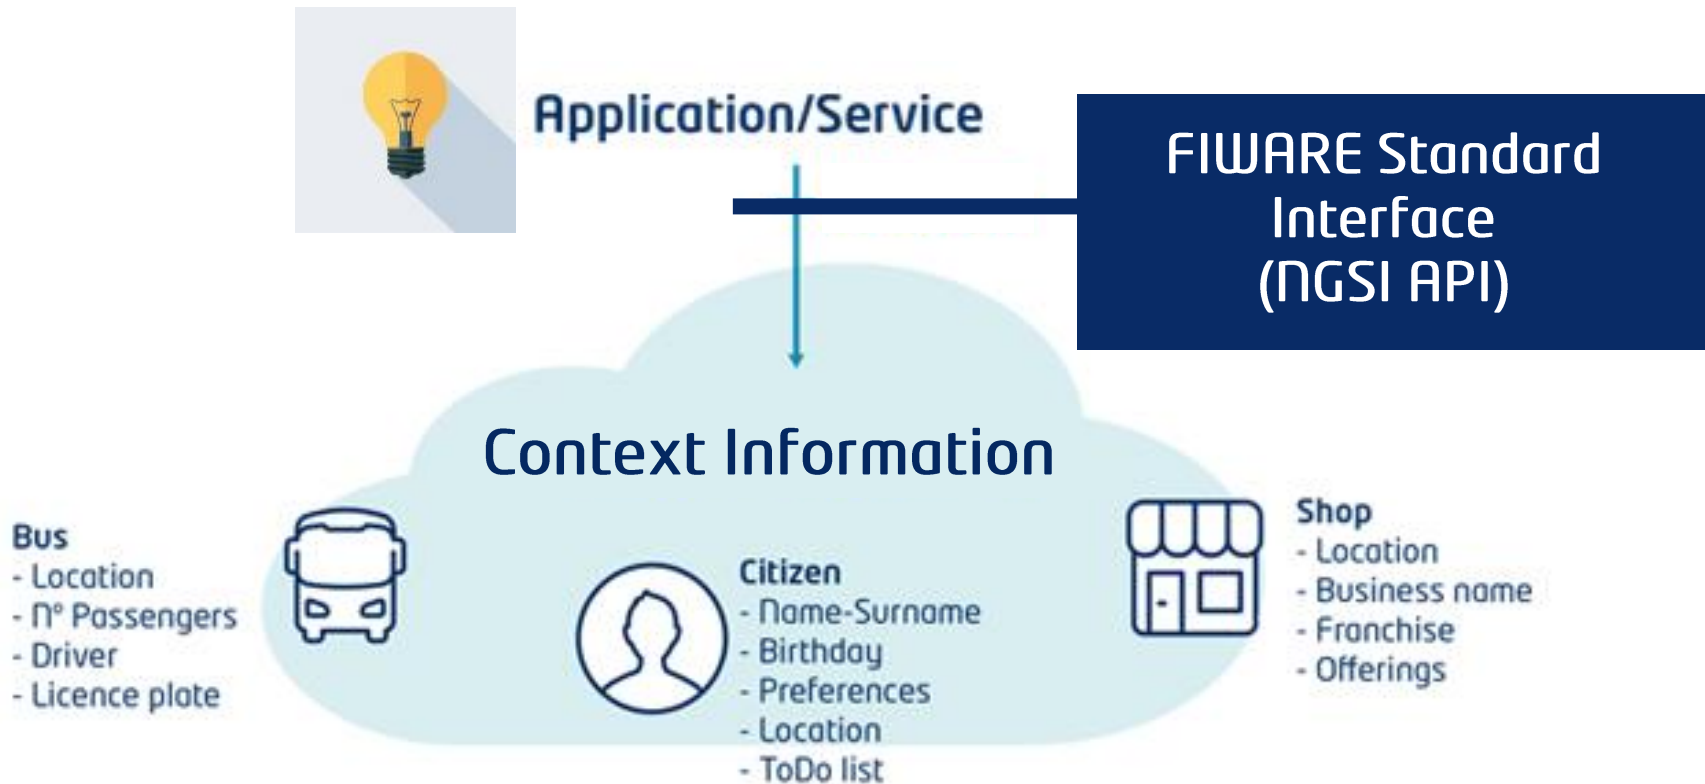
Application/Service

FIWARE Standard Interface (NGSI API)

Context Information

Bus
- Location
- Nº Passengers
- Driver
- Licence plate

Citizen
- Name-Surname
- Birthday
- Preferences
- Location
- ToDo list

Shop
- Location
- Business name
- Franchise
- Offerings